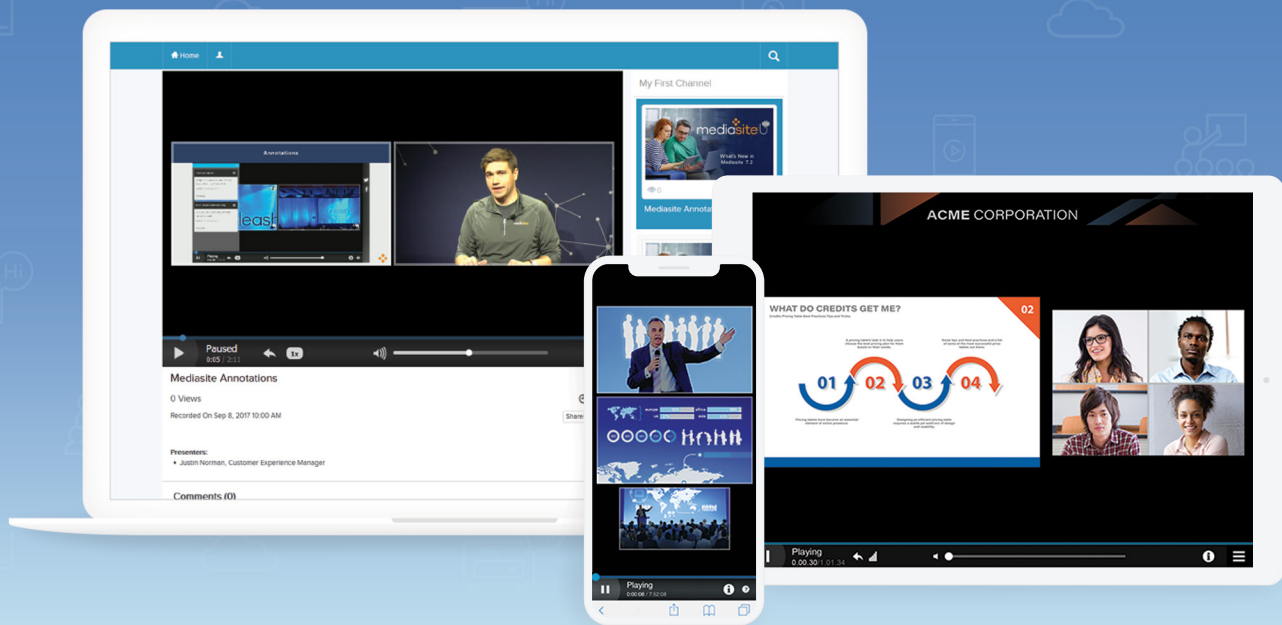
Home

My First Channel

Annotations

mediasite

What's New in Mediasite 7.2

0

Mediasite Annota

Paused
0:05 / 2:11

1x

Mediasite Annotations

0 Views

Recorded On Sep 8, 2017 10:00 AM

Share

Presenters:
• Justin Norman, Customer Experience Manager

Comments (0)

Playing
0:00:06 / 7:52:08

ACME CORPORATION

WHAT DO CREDITS GET ME?

02

01 02 03 04

Playing
0.00.30 / 1.01.34